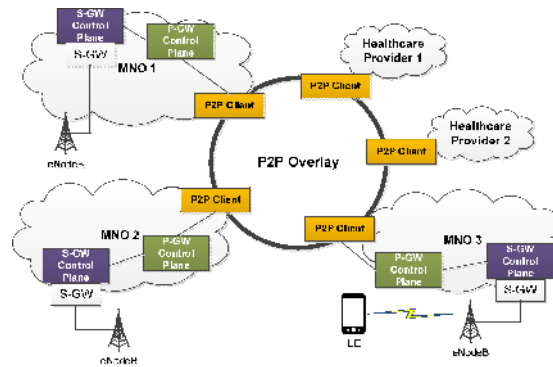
S-GW Control Plane

S-GW

P-GW Control Plane

MNO 1

eNodeB

P2P Client

Healthcare Provider 1

Healthcare Provider 2

P2P Client

P2P Overlay

P2P Client

MNO 2

S-GW Control Plane

P-GW Control Plane

S-GW

eNodeB

P2P Client

MNO 3

P-GW Control Plane

S-GW Control Plane

S-GW

UE

eNodeB